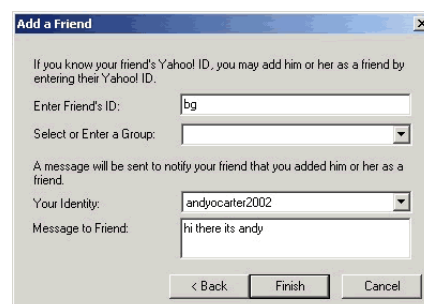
Add a Friend

If you know your friend's Yahoo! ID, you may add him or her as a friend by entering their Yahoo! ID.

Enter Friend's ID: bg

Select or Enter a Group:

A message will be sent to notify your friend that you added him or her as a friend.

Your Identity: andyocarter2002

Message to Friend: hi there its andy

< Back Finish Cancel